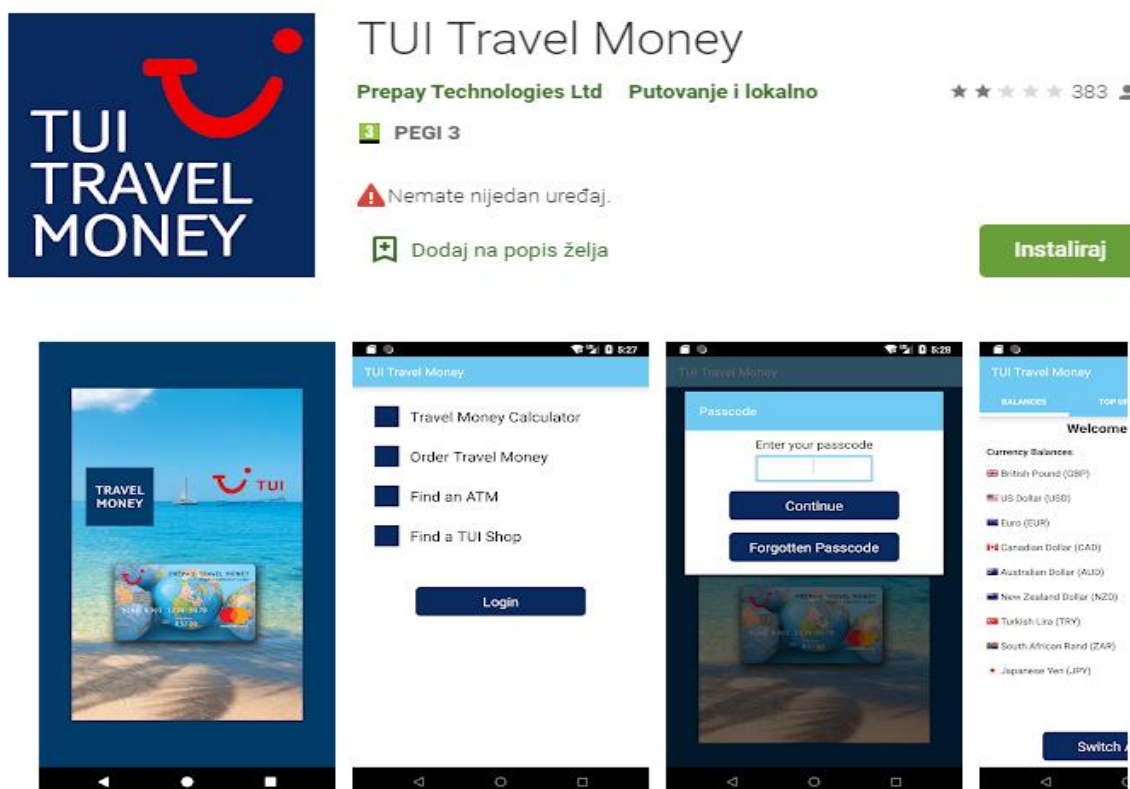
TUI TRAVEL MONEY

TUI Travel Money

Prepay Technologies Ltd Putovanje i lokalno

383

3 PEGI 3

Nemate nijedan uređaj.

Dodaj na popis želja

Instaliraj

TRAVEL MONEY

TUI

8:27

TUI Travel Money

Travel Money Calculator

Order Travel Money

Find an ATM

Find a TUI Shop

Login

8:28

TUI Travel Money

Passcode

Enter your passcode

Continue

Forgotten Passcode

TUI Travel Money

BALANCES

TOP U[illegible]

Welcome

Currency Balances

British Pound (GBP)

US Dollar (USD)

Euro (EUR)

Canadian Dollar (CAD)

Australian Dollar (AUD)

New Zealand Dollar (NZD)

Turkish Lira (TRY)

South African Rand (ZAR)

Japanese Yen (JPY)

Switch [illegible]